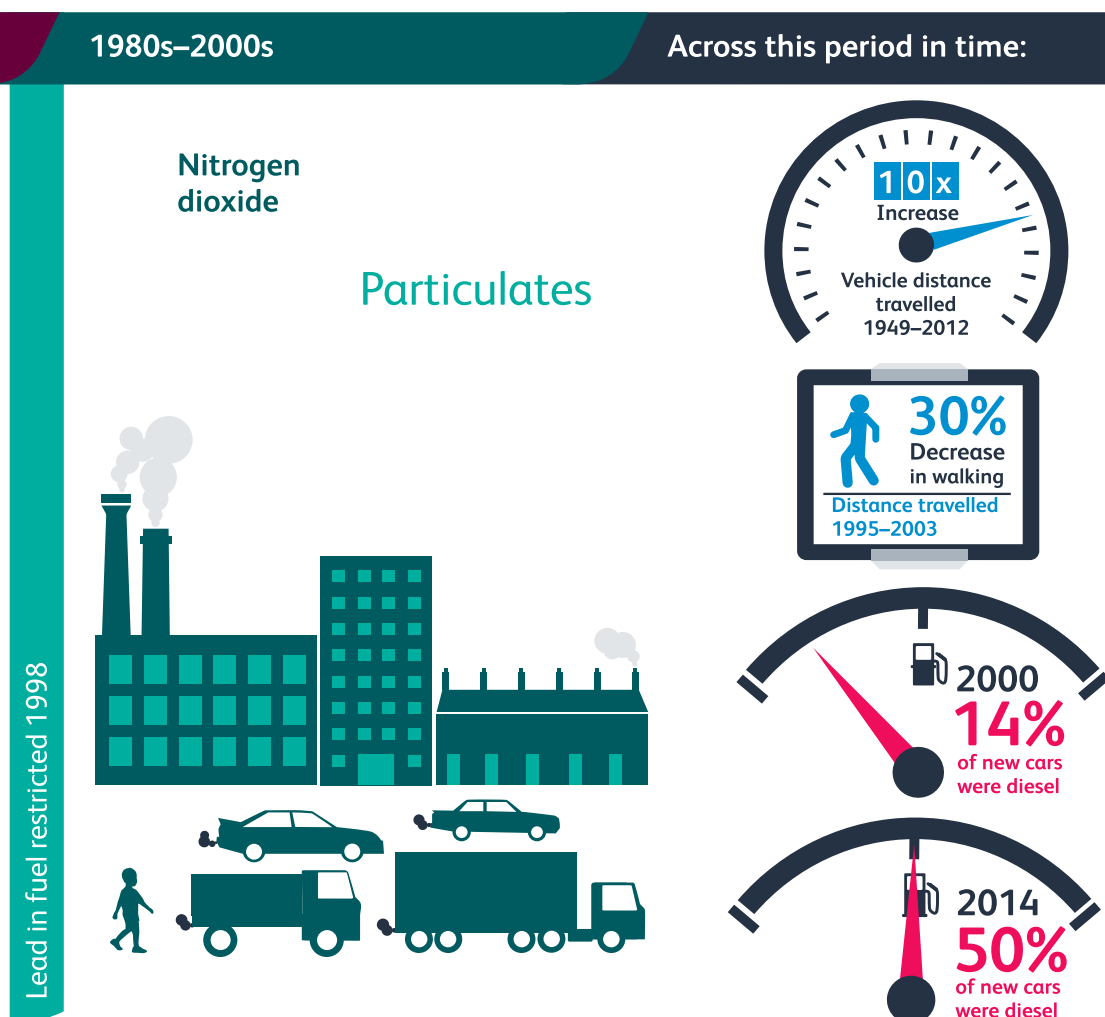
1980s–2000s

Across this period in time:

Nitrogen dioxide

Particulates

Lead in fuel restricted 1998

10x
Increase
Vehicle distance travelled
1949–2012

30%
Decrease in walking
Distance travelled
1995–2003

2000
14%
of new cars were diesel

2014
50%
of new cars were diesel